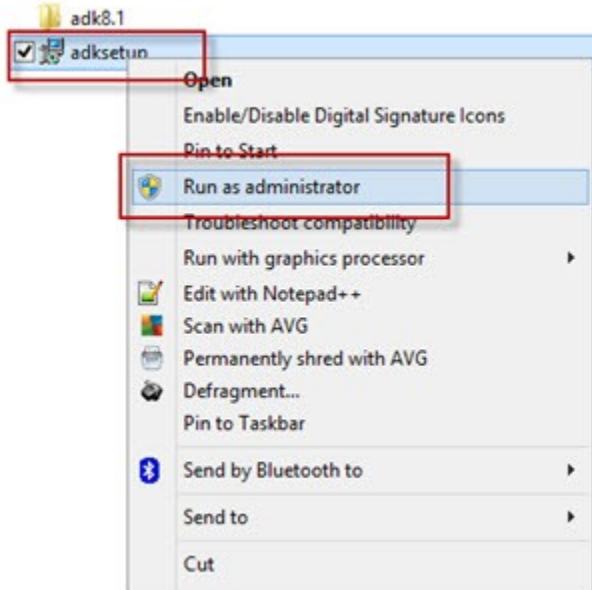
adk8.1

adksetup

Open
Enable/Disable Digital Signature Icons
Pin to Start
Run as administrator
Troubleshoot compatibility
Run with graphics processor
Edit with Notepad++
Scan with AVG
Permanently shred with AVG
Defragment...
Pin to Taskbar
Send by Bluetooth to
Send to
Cut